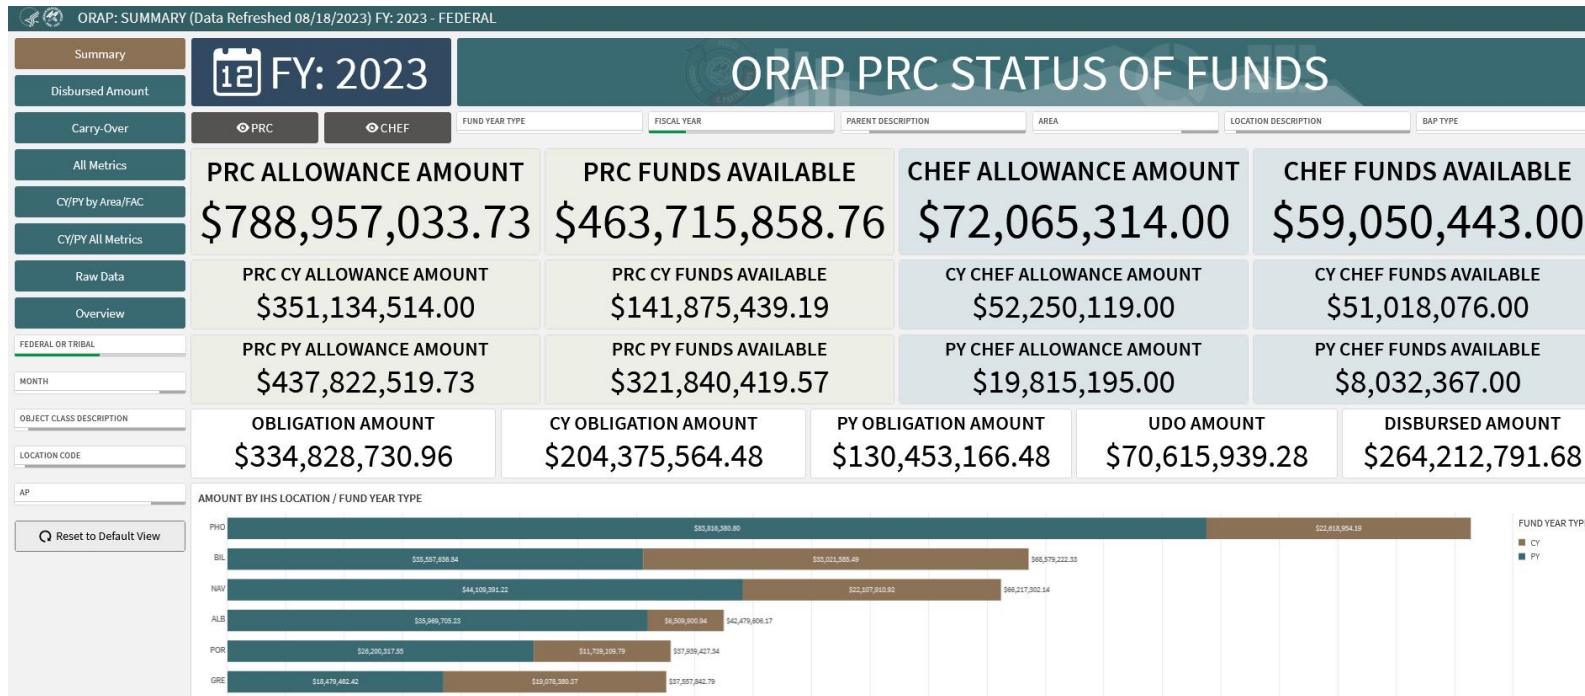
ORAP: SUMMARY (Data Refreshed 08/18/2023) FY: 2023 - FEDERAL

Summary
Disbursed Amount
Carry-Over
All Metrics
CY/PY by Area/FAC
CY/PY All Metrics
Raw Data
Overview

FEDERAL OR TRIBAL
MONTH
OBJECT CLASS DESCRIPTION
LOCATION CODE
AP

Reset to Default View

FY: 2023

ORAP PRC STATUS OF FUNDS

PRC
CHEF

FUND YEAR TYPE
FISCAL YEAR
PARENT DESCRIPTION
AREA
LOCATION DESCRIPTION
BAP TYPE

PRC ALLOWANCE AMOUNT
$788,957,033.73

PRC FUNDS AVAILABLE
$463,715,858.76

CHEF ALLOWANCE AMOUNT
$72,065,314.00

CHEF FUNDS AVAILABLE
$59,050,443.00

PRC CY ALLOWANCE AMOUNT
$351,134,514.00

PRC CY FUNDS AVAILABLE
$141,875,439.19

CY CHEF ALLOWANCE AMOUNT
$52,250,119.00

CY CHEF FUNDS AVAILABLE
$51,018,076.00

PRC PY ALLOWANCE AMOUNT
$437,822,519.73

PRC PY FUNDS AVAILABLE
$321,840,419.57

PY CHEF ALLOWANCE AMOUNT
$19,815,195.00

PY CHEF FUNDS AVAILABLE
$8,032,367.00

OBLIGATION AMOUNT
$334,828,730.96

CY OBLIGATION AMOUNT
$204,375,564.48

PY OBLIGATION AMOUNT
$130,453,166.48

UDO AMOUNT
$70,615,939.28

DISBURSED AMOUNT
$264,212,791.68

AMOUNT BY IHS LOCATION / FUND YEAR TYPE

PHO $83,816,380.80 $22,618,954.19
BIL $35,557,636.84 $33,021,585.49 $68,579,222.33
NAV $44,109,391.22 $22,107,910.92 $66,217,302.14
ALB $35,969,705.23 $6,509,900.94 $42,479,606.17
POR $26,200,317.55 $11,739,109.79 $37,939,427.34
GRE $18,479,462.42 $19,078,380.37 $37,557,842.79

FUND YEAR TYP
CY
PY